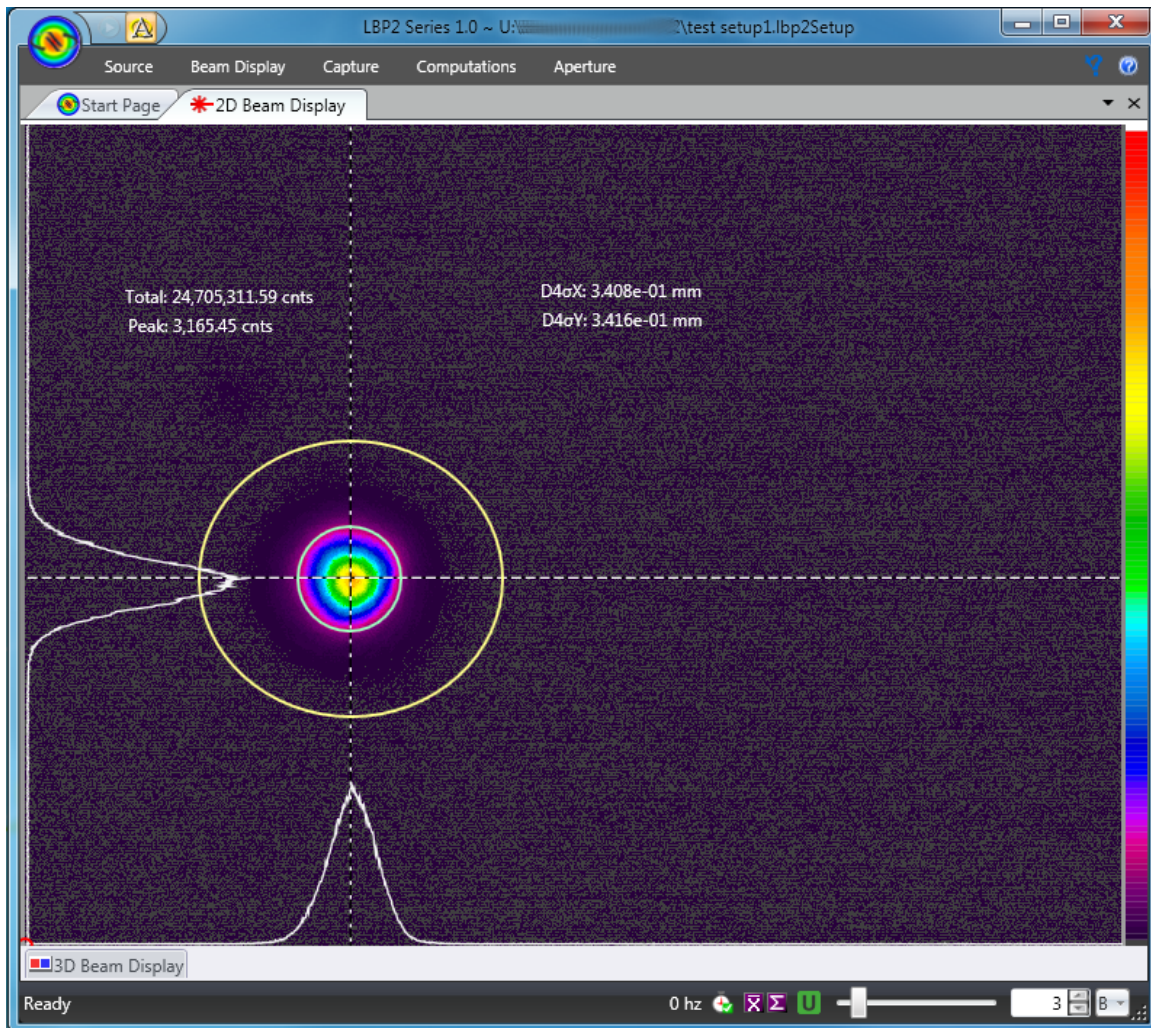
LBP2 Series 1.0 ~ U:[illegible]\test setup1.lbp2Setup

Source Beam Display Capture Computations Aperture

Start Page 2D Beam Display

Total: 24,705,311.59 cnts
Peak: 3,165.45 cnts

D4σX: 3.408e-01 mm
D4σY: 3.416e-01 mm

3D Beam Display

Ready 0 hz 3 B